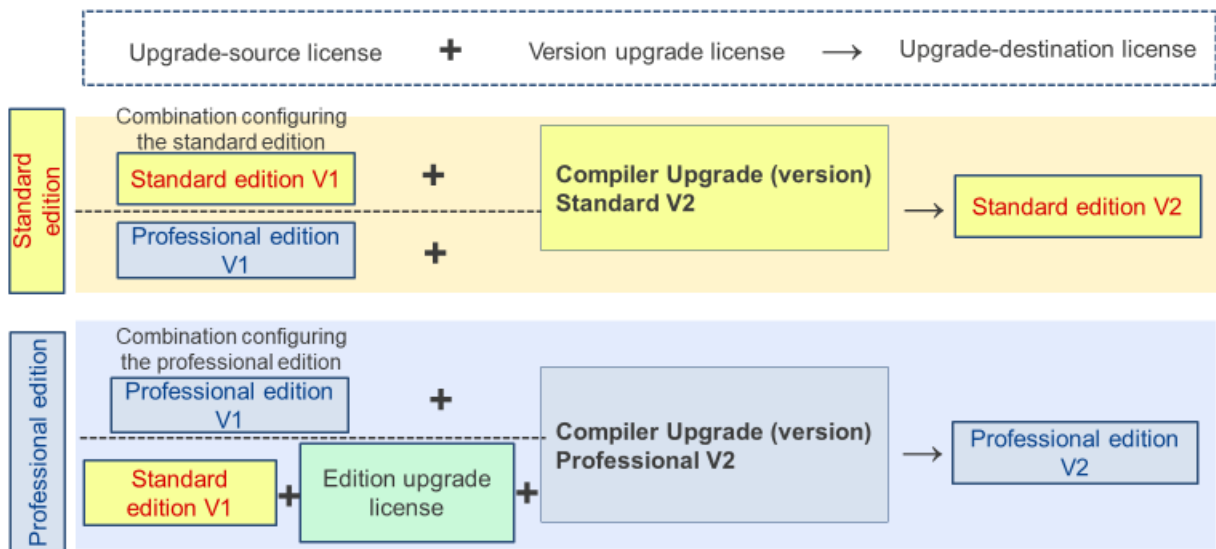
Upgrade-source license + Version upgrade license → Upgrade-destination license

Standard edition

Combination configuring the standard edition

Standard edition V1 +

Professional edition V1 +

Compiler Upgrade (version) Standard V2

→ Standard edition V2

Professional edition

Combination configuring the professional edition

Professional edition V1 +

Standard edition V1 + Edition upgrade license +

Compiler Upgrade (version) Professional V2

→ Professional edition V2